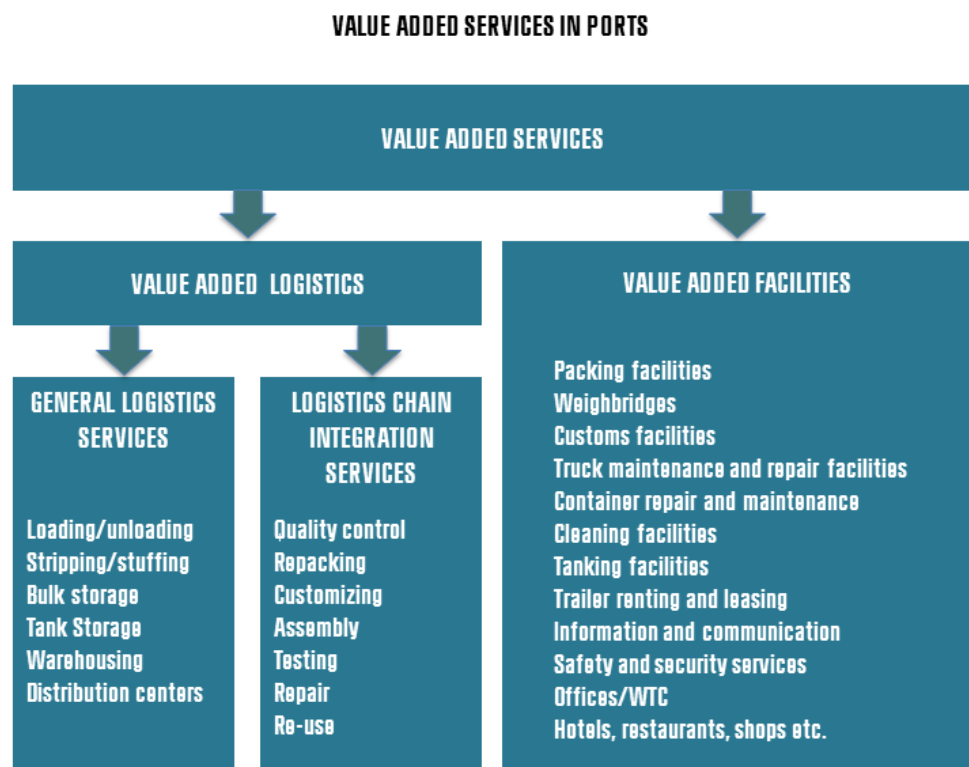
VALUE ADDED SERVICES IN PORTS

VALUE ADDED SERVICES

VALUE ADDED LOGISTICS

GENERAL LOGISTICS SERVICES

Loading/unloading
Stripping/stuffing
Bulk storage
Tank Storage
Warehousing
Distribution centers

LOGISTICS CHAIN INTEGRATION SERVICES

Quality control
Repacking
Customizing
Assembly
Testing
Repair
Re-use

VALUE ADDED FACILITIES

Packing facilities
Weighbridges
Customs facilities
Truck maintenance and repair facilities
Container repair and maintenance
Cleaning facilities
Tanking facilities
Trailer renting and leasing
Information and communication
Safety and security services
Offices/WTC
Hotels, restaurants, shops etc.